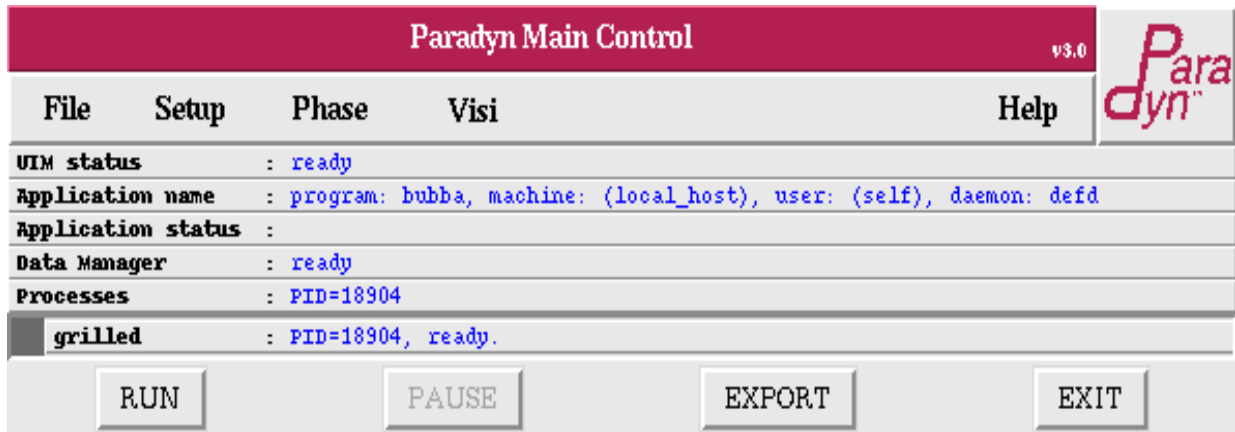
Paradyn Main Control

v3.0

Para
dyn

File Setup Phase Visi Help

UIM status : ready
Application name : program: bubba, machine: (local_host), user: (self), daemon: defd
Application status :
Data Manager : ready
Processes : PID=18904
grilled : PID=18904, ready.

RUN PAUSE EXPORT EXIT